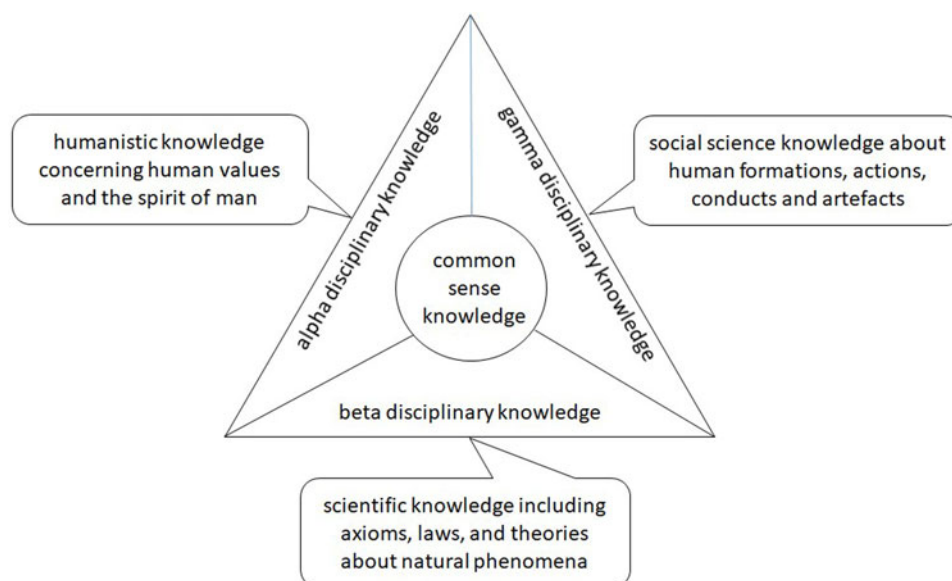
humanistic knowledge concerning human values and the spirit of man

alpha disciplinary knowledge

gamma disciplinary knowledge

social science knowledge about human formations, actions, conducts and artefacts

common sense knowledge

beta disciplinary knowledge

scientific knowledge including axioms, laws, and theories about natural phenomena